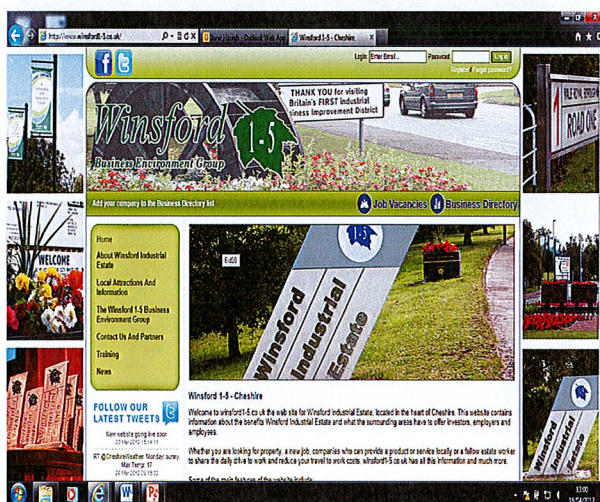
http://www.winsford1-5.co.uk/

Steve Hough - Outlook Web App

Winsford 1-5 - Cheshire

Login Enter Email... Password Log in

Register | Forgot password?

THANK YOU for visiting Britain's FIRST Industrial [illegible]iness Improvement District

Winsford 1-5

Business Environment Group

Add your company to the Business Directory list

Job Vacancies

Business Directory

Home

About Winsford Industrial Estate

Local Attractions And Information

The Winsford 1-5 Business Environment Group

Contact Us And Partners

Training

News

FOLLOW OUR LATEST TWEETS

New website going live soon
20 Mar 2012 16:14:11

RT @CheshireWeather: Monday sunny Max Temp: 17
20 Mar 2012 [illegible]

Winsford Industrial Estate

ROAD ONE

WELCOME

Winsford 1-5 - Cheshire

Welcome to winsford1-5.co.uk the web site for Winsford Industrial Estate, located in the heart of Cheshire. This website contains information about the benefits Winsford Industrial Estate and what the surrounding areas have to offer investors, employers and employees.

Whether you are looking for property, a new job, companies who can provide a product or service locally or a fellow estate worker to share the daily drive to work and reduce your travel to work costs, winsford1-5.co.uk has all this information and much more.

Some of the main features of the website include

13:00
15/05/2012